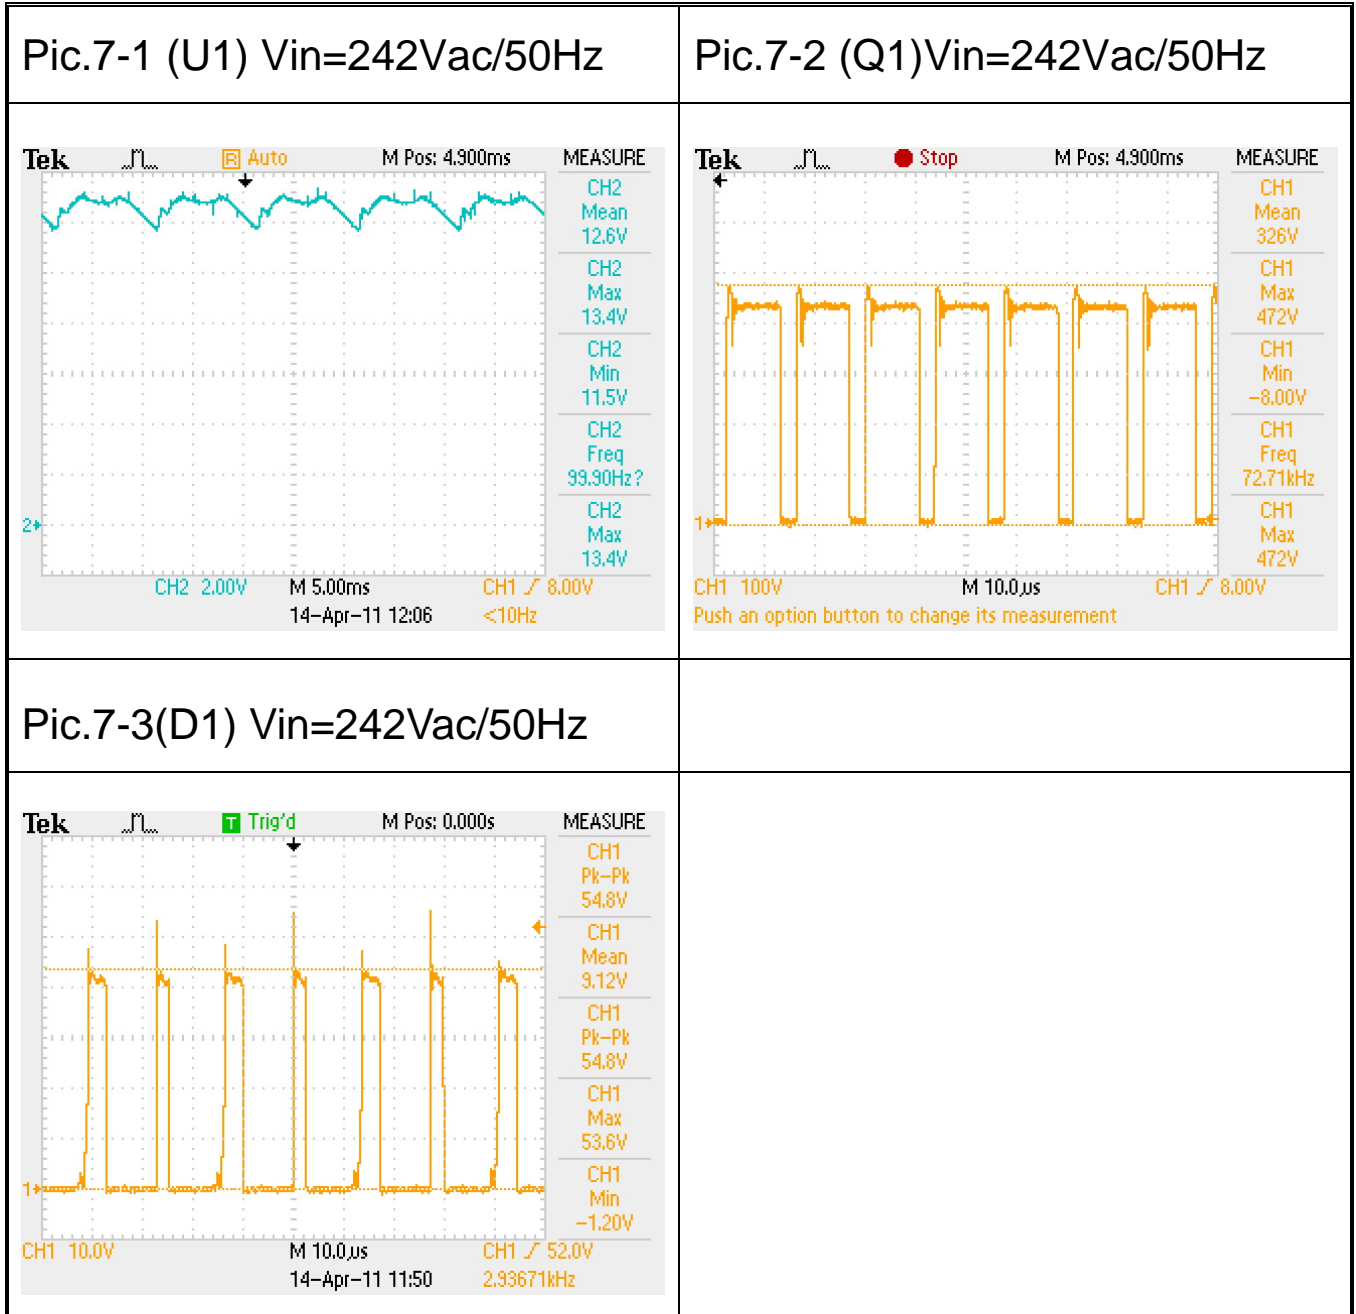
| Pic.7-1 (U1) Vin=242Vac/50Hz | Pic.7-2 (Q1)Vin=242Vac/50Hz |
|---|---|
| Tek R Auto M Pos: 4.900ms MEASURE CH2 Mean 12.6V CH2 Max 13.4V CH2 Min 11.5V CH2 Freq 99.90Hz? CH2 Max 13.4V 2 CH2 2.00V M 5.00ms CH1 ∕ 8.00V 14−Apr−11 12:06 <10Hz | Tek Stop M Pos: 4.900ms MEASURE CH1 Mean 326V CH1 Max 472V CH1 Min −8.00V CH1 Freq 72.71kHz CH1 Max 472V 1 CH1 100V M 10.0μs CH1 ∕ 8.00V Push an option button to change its measurement |
| Pic.7-3(D1) Vin=242Vac/50Hz | |
| Tek T Trig'd M Pos: 0.000s MEASURE CH1 Pk−Pk 54.8V CH1 Mean 9.12V CH1 Pk−Pk 54.8V CH1 Max 53.6V CH1 Min −1.20V 1 CH1 10.0V M 10.0μs CH1 ∕ 52.0V 14−Apr−11 11:50 2.93671kHz | |